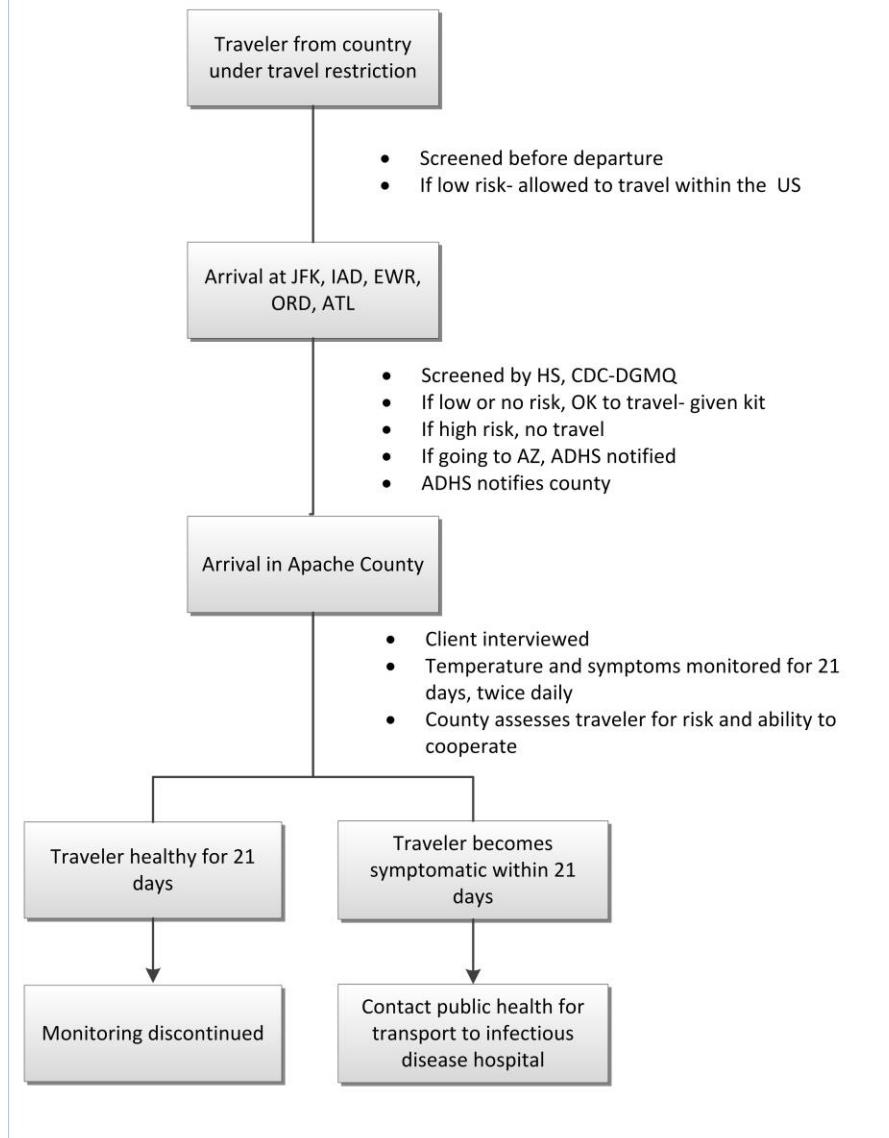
Traveler from country under travel restriction

- Screened before departure
- If low risk- allowed to travel within the US

Arrival at JFK, IAD, EWR, ORD, ATL

- Screened by HS, CDC-DGMQ
- If low or no risk, OK to travel- given kit
- If high risk, no travel
- If going to AZ, ADHS notified
- ADHS notifies county

Arrival in Apache County

- Client interviewed
- Temperature and symptoms monitored for 21 days, twice daily
- County assesses traveler for risk and ability to cooperate

Traveler healthy for 21 days

Monitoring discontinued

Traveler becomes symptomatic within 21 days

Contact public health for transport to infectious disease hospital